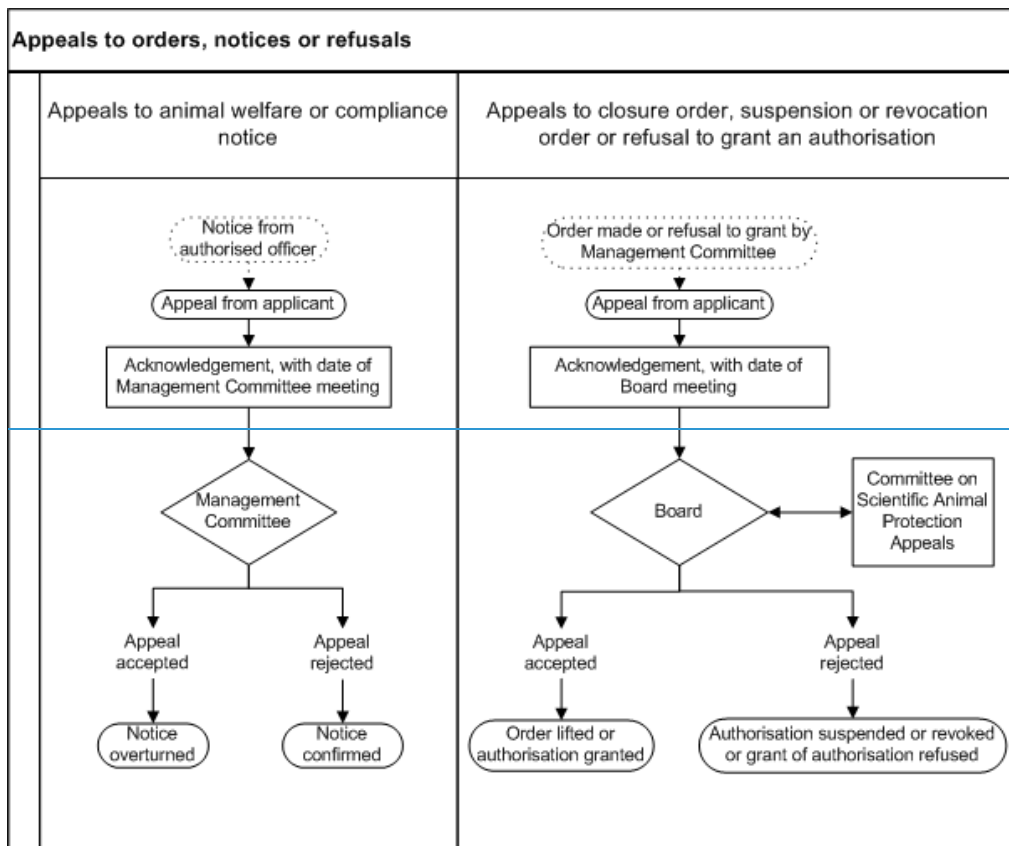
Appeals to orders, notices or refusals

Appeals to animal welfare or compliance notice

Notice from authorised officer

Appeal from applicant

Acknowledgement, with date of Management Committee meeting

Management Committee

Appeal accepted

Appeal rejected

Notice overturned

Notice confirmed

Appeals to closure order, suspension or revocation order or refusal to grant an authorisation

Order made or refusal to grant by Management Committee

Appeal from applicant

Acknowledgement, with date of Board meeting

Board

Committee on Scientific Animal Protection Appeals

Appeal accepted

Appeal rejected

Order lifted or authorisation granted

Authorisation suspended or revoked or grant of authorisation refused